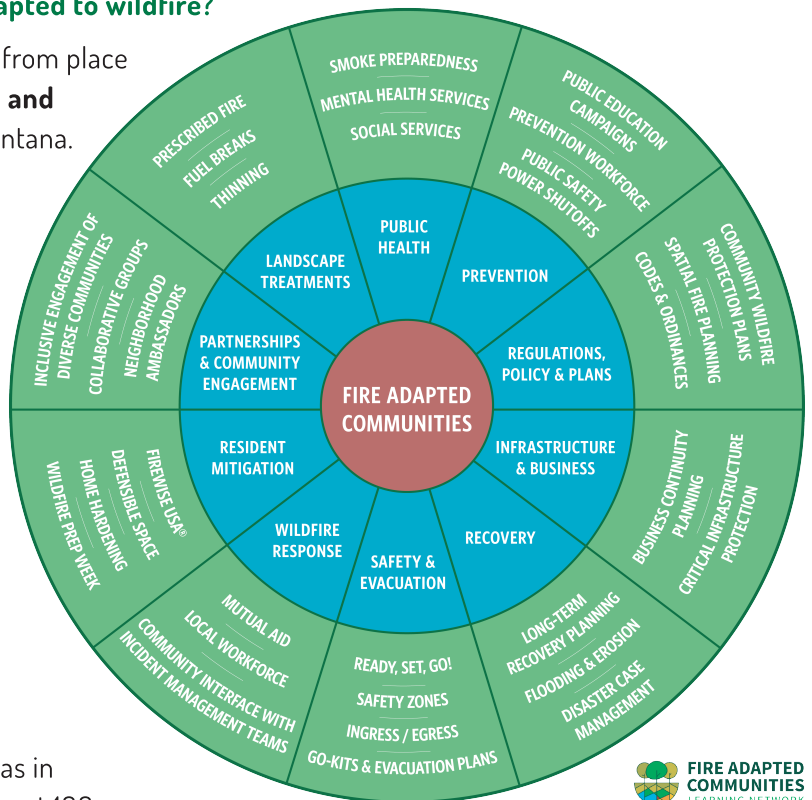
apted to wildfire?

from place
and
ntana.

SMOKE PREPAREDNESS
MENTAL HEALTH SERVICES
SOCIAL SERVICES

PUBLIC EDUCATION CAMPAIGNS
PREVENTION WORKFORCE
PUBLIC SAFETY POWER SHUTOFFS

COMMUNITY WILDFIRE PROTECTION PLANS
SPATIAL FIRE PLANNING
CODES & ORDINANCES

BUSINESS CONTINUITY PLANNING
CRITICAL INFRASTRUCTURE PROTECTION

LONG-TERM RECOVERY PLANNING
FLOODING & EROSION
DISASTER CASE MANAGEMENT

READY, SET, GO!
SAFETY ZONES
INGRESS / EGRESS
GO-KITS & EVACUATION PLANS

MUTUAL AID
LOCAL WORKFORCE
COMMUNITY INTERFACE WITH INCIDENT MANAGEMENT TEAMS

FIREWISE USA®
DEFENSIBLE SPACE
HOME HARDENING
WILDFIRE PREP WEEK

INCLUSIVE ENGAGEMENT OF DIVERSE COMMUNITIES
COLLABORATIVE GROUPS
NEIGHBORHOOD AMBASSADORS

PRESCRIBED FIRE
FUEL BREAKS
THINNING

PUBLIC HEALTH
PREVENTION
REGULATIONS, POLICY & PLANS
INFRASTRUCTURE & BUSINESS
RECOVERY
SAFETY & EVACUATION
WILDFIRE RESPONSE
RESIDENT MITIGATION
PARTNERSHIPS & COMMUNITY ENGAGEMENT
LANDSCAPE TREATMENTS

FIRE ADAPTED COMMUNITIES

as in

FIRE ADAPTED COMMUNITIES
LEARNING NETWORK